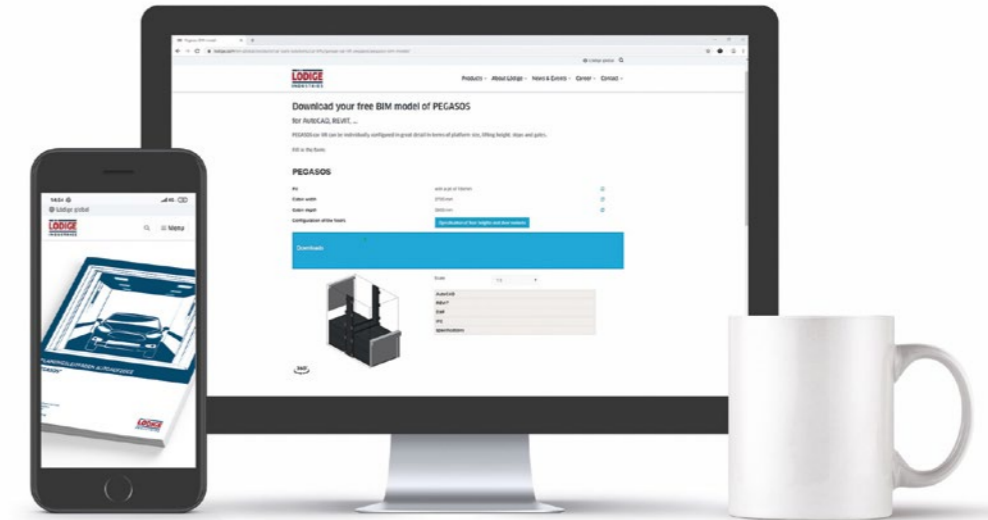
LÖDIGE INDUSTRIES

Products About Lödige News & Events Career Contact

Download your free BIM model of PEGASOS

for AutoCAD, REVIT, ...

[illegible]

Fill in the form

PEGASOS

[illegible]

Cabin width

Cabin depth

Configuration of the floors

Downloads

AutoCAD

Revit

DWF

IFC

Specifications

360°

Lödige global

LÖDIGE INDUSTRIES

Menu

LÖDIGE